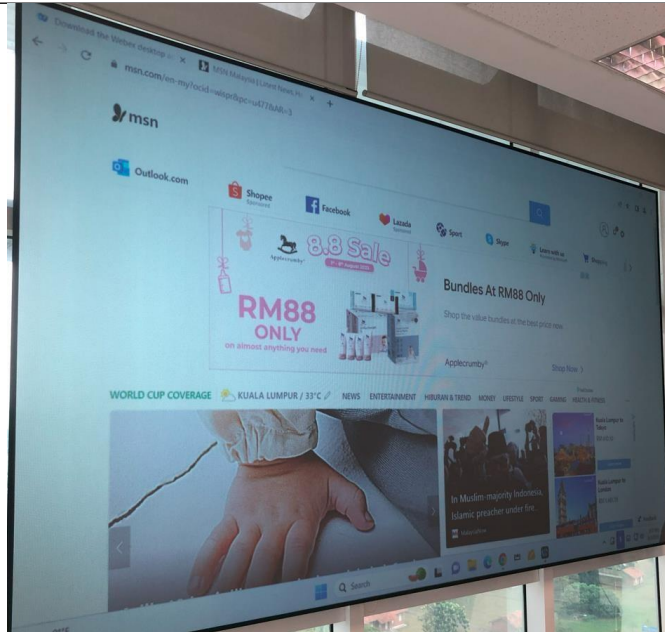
Download the Webex desktop

MSN Malaysia | Latest News, M

msn.com/en-my/?ocid=widgetonf&pc=u477&AR=3

msn

Outlook.com

Shopee

Facebook

Lazada

Sport

Skype

Applecrumby

8.8 Sale

RM88 ONLY

on almost anything you need

Bundles At RM88 Only

Shop the value bundles at the best prices now

Applecrumby

Shop Now

WORLD CUP COVERAGE

KUALA LUMPUR / 33°C

NEWS

ENTERTAINMENT

HIBURAN & TREND

MONEY

LIFESTYLE

SPORT

GAMING

HEALTH & FITNESS

In Muslim-majority Indonesia, Islamic preacher under fire

Search